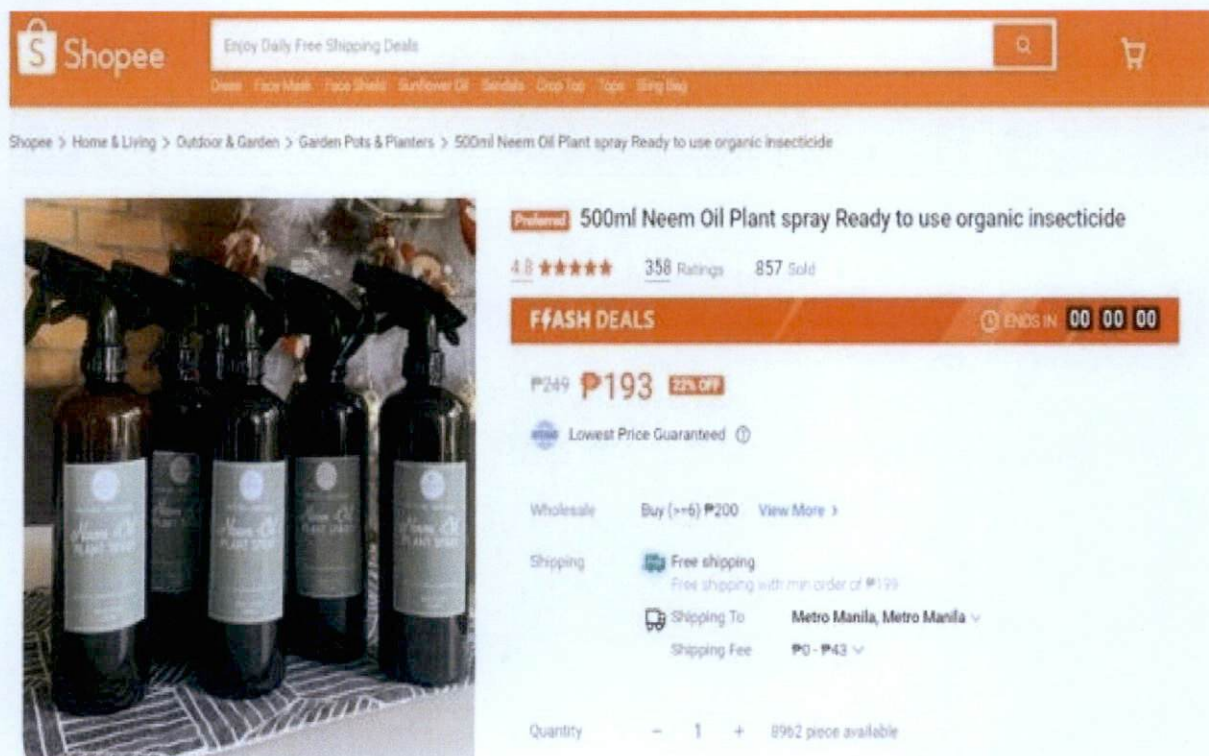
Shopee

Enjoy Daily Free Shipping Deals

Dress Face Mask Face Shield Sunflower Oil Sandals Crop Top Tops Sling Bag

Shopee > Home & Living > Outdoor & Garden > Garden Pots & Planters > 500ml Neem Oil Plant spray Ready to use organic insecticide

Neem Oil PLANT SPRAY

Preferred 500ml Neem Oil Plant spray Ready to use organic insecticide

4.8 ★★★★★ 358 Ratings 857 Sold

FLASH DEALS

ENDS IN 00 00 00

₱249 ₱193 22% OFF

Lowest Price Guaranteed

Wholesale Buy (>=6) ₱200 View More >

Shipping Free shipping
Free shipping with min order of ₱199

Shipping To Metro Manila, Metro Manila
Shipping Fee ₱0 - ₱43

Quantity − 1 + 8962 piece available